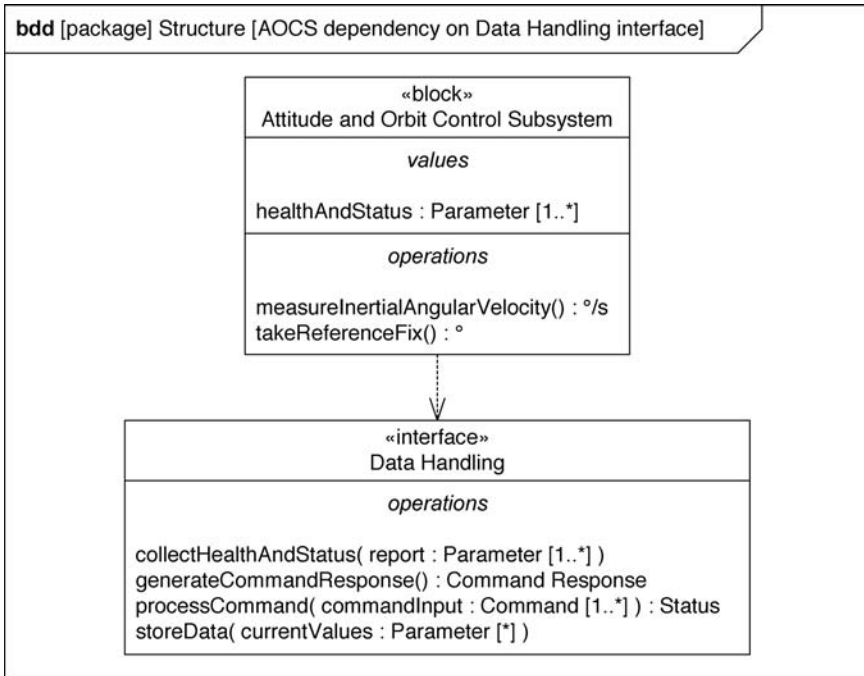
bdd [package] Structure [AOCS dependency on Data Handling interface]

«block»
Attitude and Orbit Control Subsystem

values

healthAndStatus : Parameter [1..*]

operations

measureInertialAngularVelocity() : °/s
takeReferenceFix() : °

«interface»
Data Handling

operations

collectHealthAndStatus( report : Parameter [1..*] )
generateCommandResponse() : Command Response
processCommand( commandInput : Command [1..*] ) : Status
storeData( currentValues : Parameter [*] )